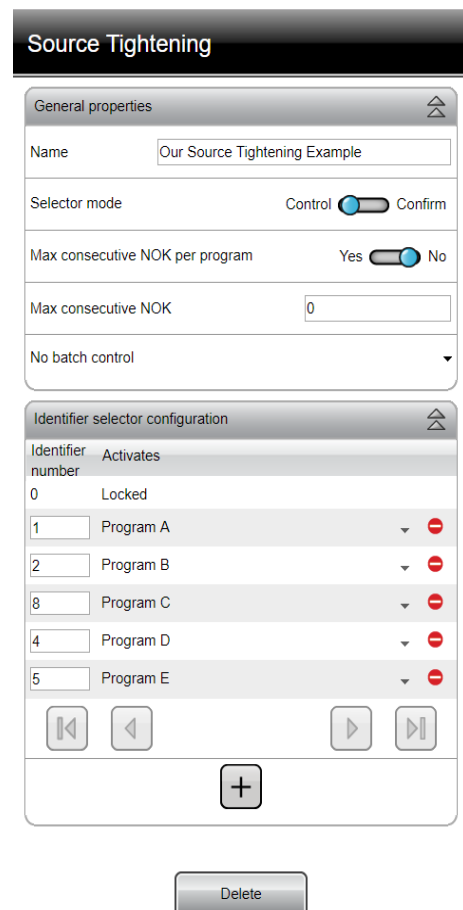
Source Tightening

General properties

Name Our Source Tightening Example

Selector mode Control Confirm

Max consecutive NOK per program Yes No

Max consecutive NOK 0

No batch control

Identifier selector configuration

| Identifier number | Activates |
|---|---|
| 0 | Locked |
| 1 | Program A |
| 2 | Program B |
| 8 | Program C |
| 4 | Program D |
| 5 | Program E |

Delete